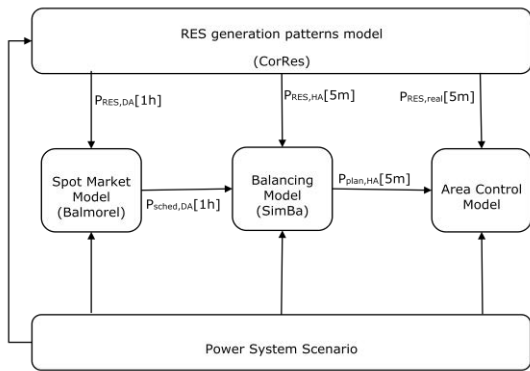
RES generation patterns model

(CorRes)

$P_{RES,DA}[1h]$

$P_{RES,HA}[5m]$

$P_{RES,real}[5m]$

Spot Market Model (Balmorel)

$P_{sched,DA}[1h]$

Balancing Model (SimBa)

$P_{plan,HA}[5m]$

Area Control Model

Power System Scenario